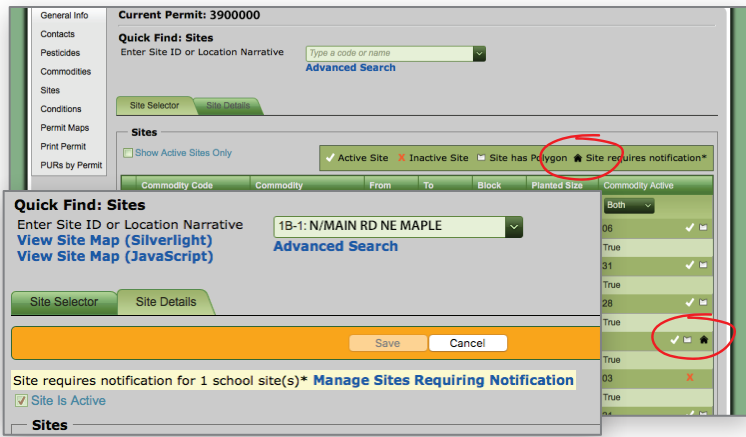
General Info
Contacts
Pesticides
Commodities
Sites
Conditions
Permit Maps
Print Permit
PURs by Permit

Current Permit: 3900000

Quick Find: Sites
Enter Site ID or Location Narrative
Type a code or name
Advanced Search

Site Selector
Site Details

Sites
Show Active Sites Only
✔ Active Site ✘ Inactive Site Site has Polygon Site requires notification*

| Commodity Code | Commodity | From | To | Block | Planted Size | Commodity Active |
|---|---|---|---|---|---|---|
| | | | | | | Both |
| | | | | | 06 | |
| | | | | | | True |
| | | | | | 31 | |
| | | | | | | True |
| | | | | | 28 | |
| | | | | | | True |
| | | | | | 03 | |
| | | | | | | True |

Quick Find: Sites
Enter Site ID or Location Narrative
1B-1: N/MAIN RD NE MAPLE
View Site Map (Silverlight)
View Site Map (JavaScript)
Advanced Search

Site Selector
Site Details

Save
Cancel

Site requires notification for 1 school site(s)* Manage Sites Requiring Notification
Site Is Active

Sites